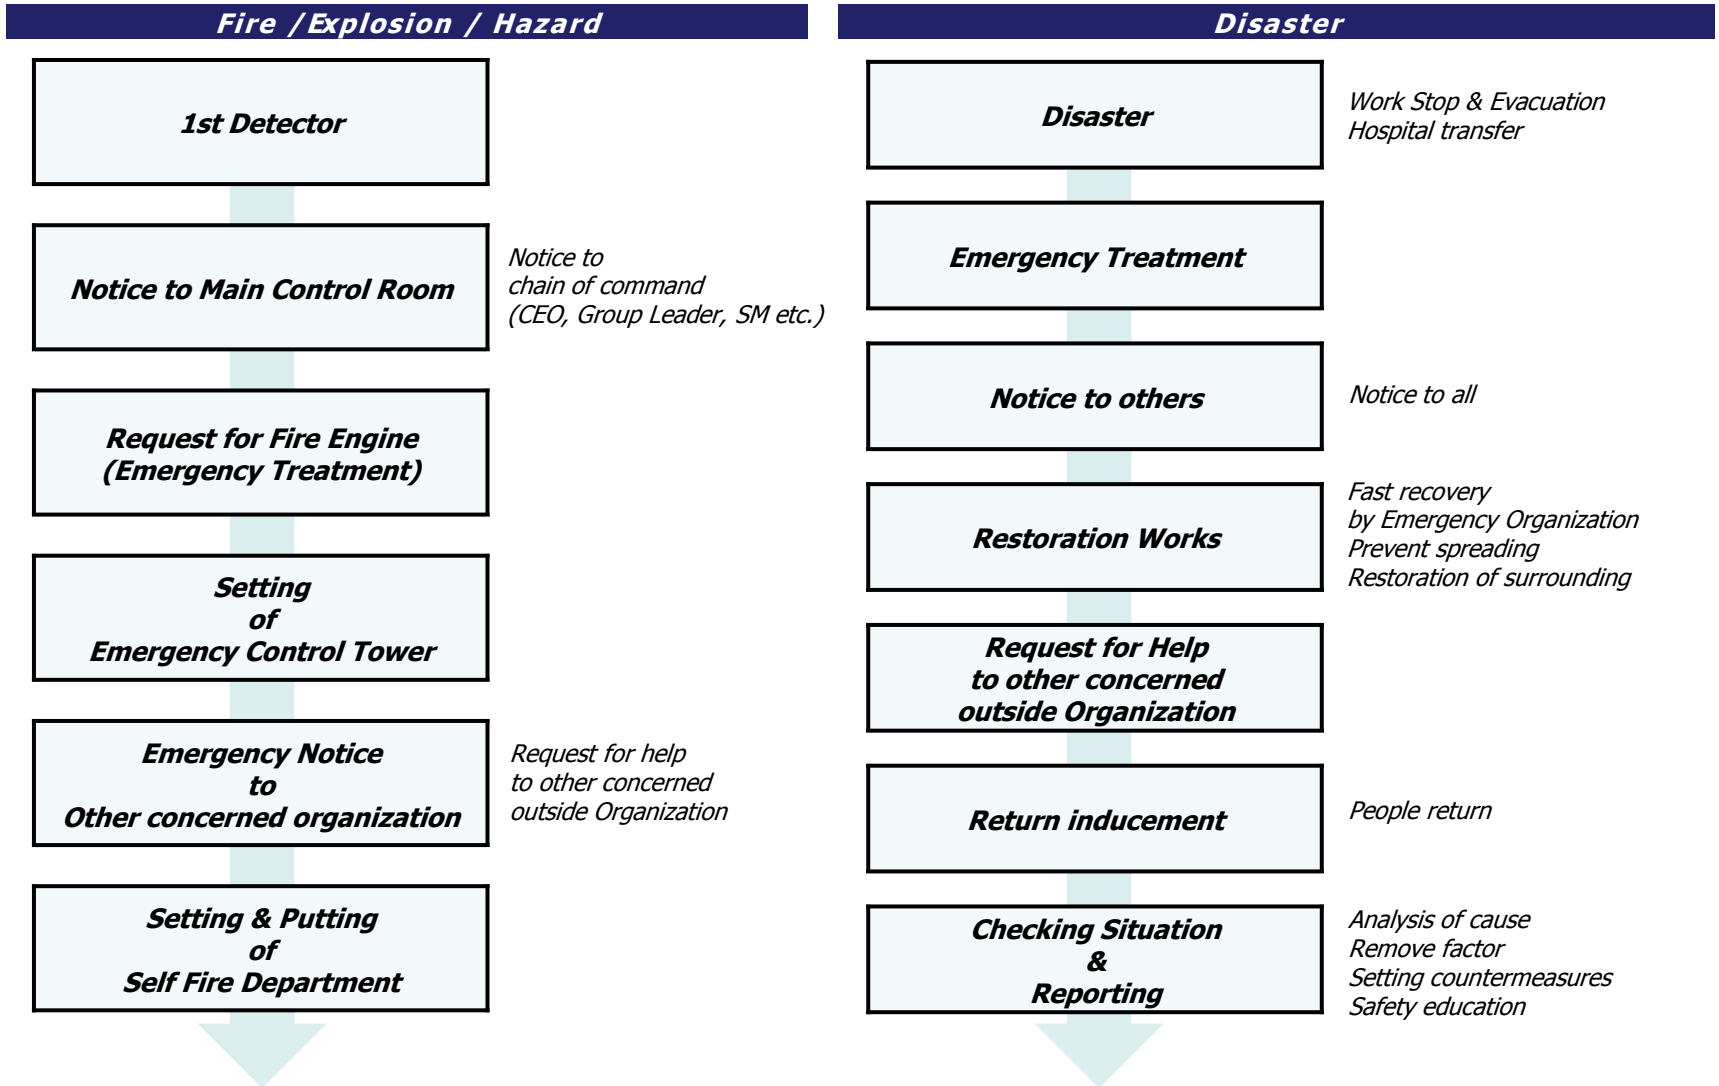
Fire /Explosion / Hazard

1st Detector

Notice to Main Control Room

Notice to chain of command (CEO, Group Leader, SM etc.)

Request for Fire Engine (Emergency Treatment)

Setting of Emergency Control Tower

Emergency Notice to Other concerned organization

Request for help to other concerned outside Organization

Setting & Putting of Self Fire Department

Disaster

Disaster

Work Stop & Evacuation
Hospital transfer

Emergency Treatment

Notice to others

Notice to all

Restoration Works

Fast recovery by Emergency Organization
Prevent spreading
Restoration of surrounding

Request for Help to other concerned outside Organization

Return inducement

People return

Checking Situation & Reporting

Analysis of cause
Remove factor
Setting countermeasures
Safety education